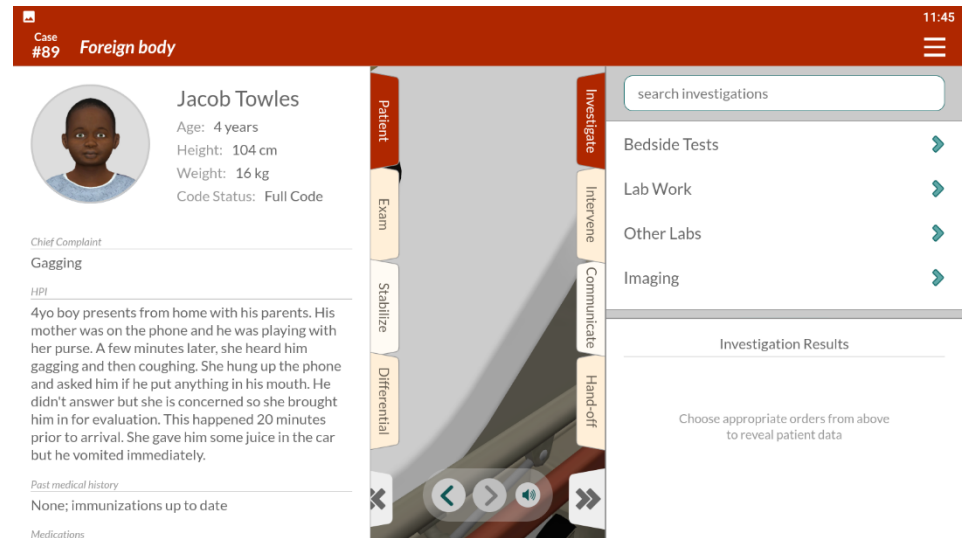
11:45

Case #89 Foreign body

Jacob Towles
Age: 4 years
Height: 104 cm
Weight: 16 kg
Code Status: Full Code

Chief Complaint
Gagging

HPI
4yo boy presents from home with his parents. His mother was on the phone and he was playing with her purse. A few minutes later, she heard him gagging and then coughing. She hung up the phone and asked him if he put anything in his mouth. He didn't answer but she is concerned so she brought him in for evaluation. This happened 20 minutes prior to arrival. She gave him some juice in the car but he vomited immediately.

Past medical history
None; immunizations up to date

Medications

Patient
Exam
Stabilize
Differential

Investigate
Intervene
Communicate
Hand-off

search investigations

Bedside Tests
Lab Work
Other Labs
Imaging

Investigation Results

Choose appropriate orders from above to reveal patient data